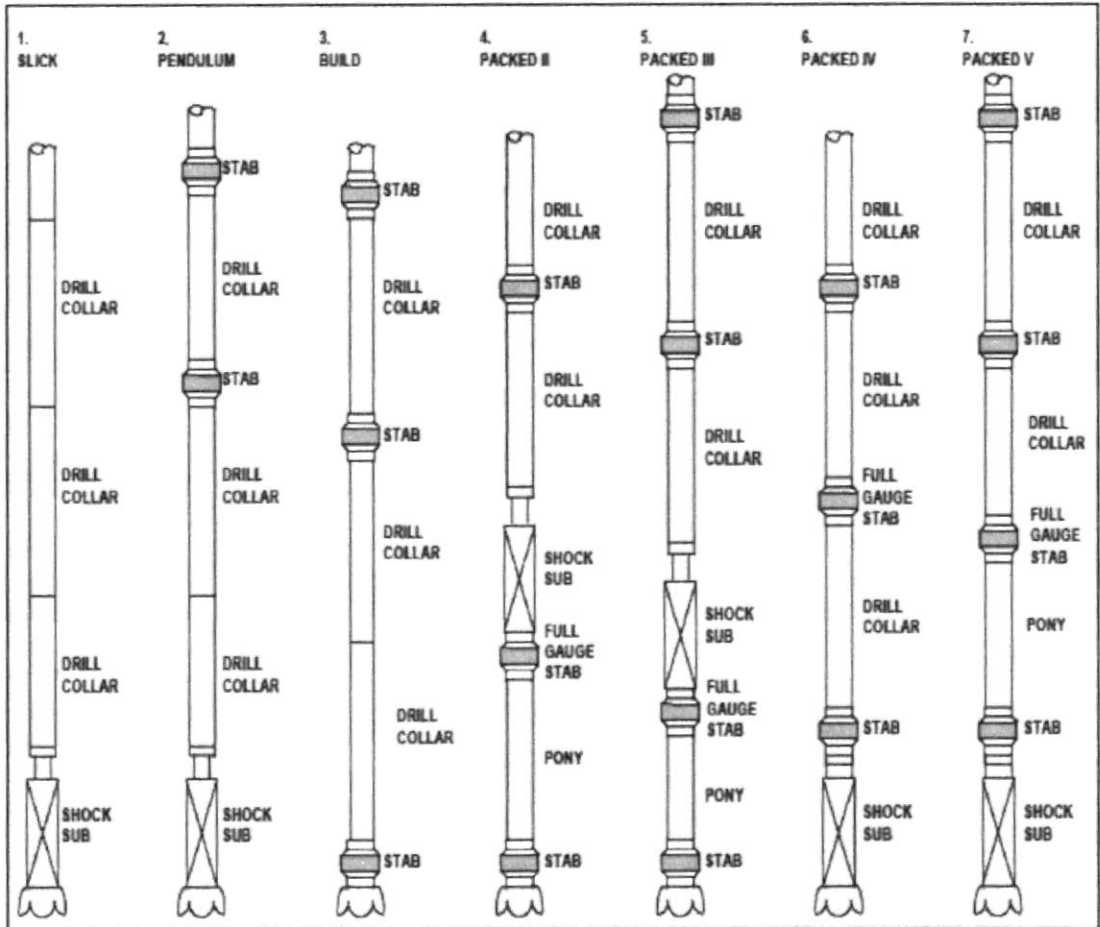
1.
SLICK

DRILL COLLAR

DRILL COLLAR

DRILL COLLAR

SHOCK SUB

2.
PENDULUM

STAB

DRILL COLLAR

STAB

DRILL COLLAR

DRILL COLLAR

SHOCK SUB

3.
BUILD

STAB

DRILL COLLAR

STAB

DRILL COLLAR

DRILL COLLAR

STAB

4.
PACKED II

DRILL COLLAR

STAB

DRILL COLLAR

SHOCK SUB

FULL GAUGE STAB

PONY

STAB

5.
PACKED III

STAB

DRILL COLLAR

STAB

DRILL COLLAR

SHOCK SUB

FULL GAUGE STAB

PONY

STAB

6.
PACKED IV

DRILL COLLAR

STAB

DRILL COLLAR

FULL GAUGE STAB

DRILL COLLAR

STAB

SHOCK SUB

7.
PACKED V

STAB

DRILL COLLAR

STAB

DRILL COLLAR

FULL GAUGE STAB

PONY

STAB

SHOCK SUB